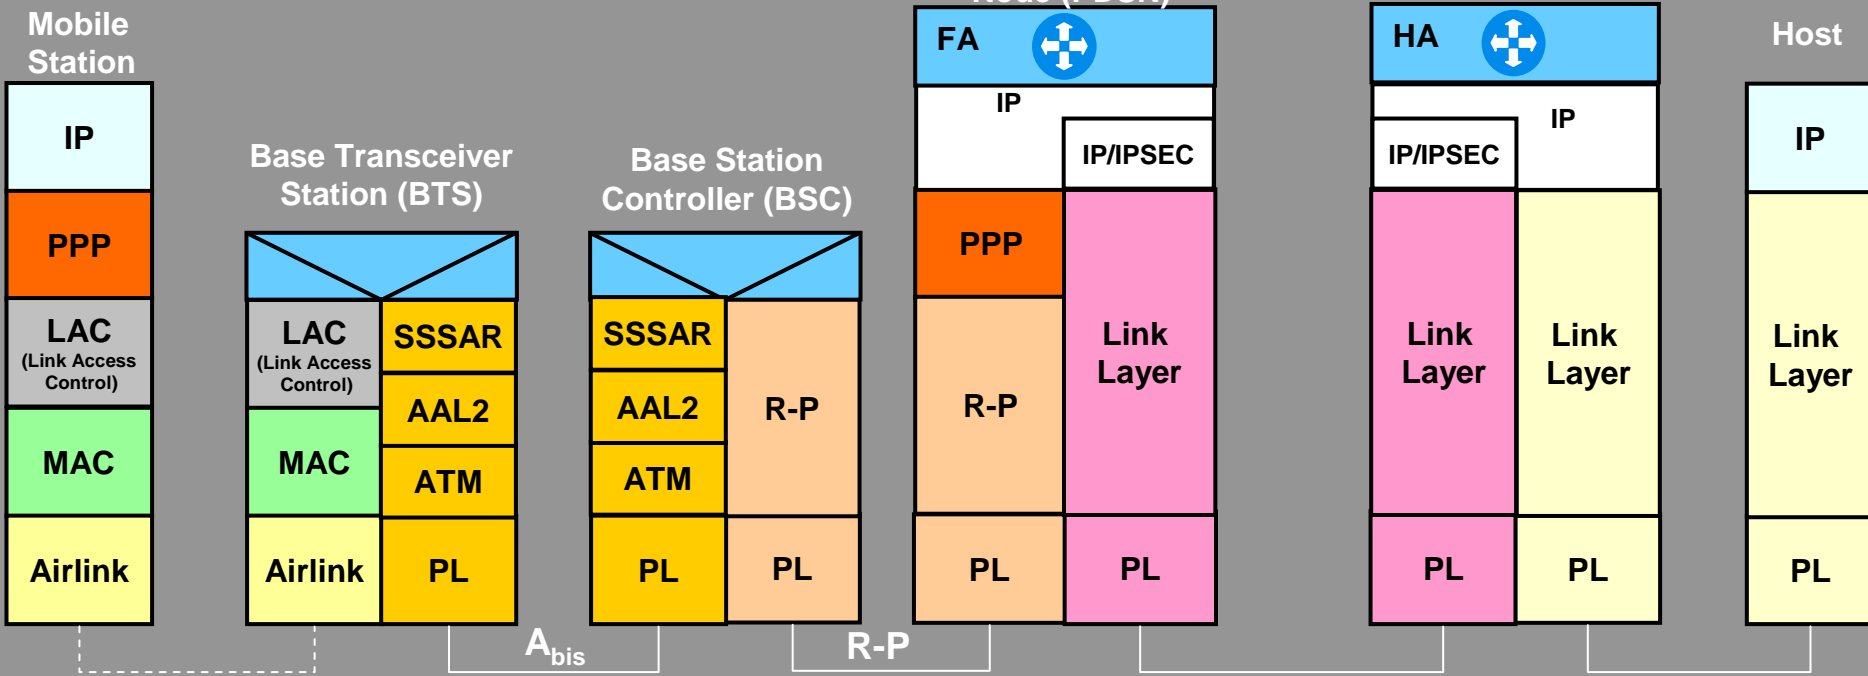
Mobile Station

IP
PPP
LAC
(Link Access Control)
MAC
Airlink

Base Transceiver Station (BTS)

LAC
(Link Access Control)
MAC
Airlink
SSSAR
AAL2
ATM
PL

Base Station Controller (BSC)

SSSAR
AAL2
ATM
PL
R-P
PL

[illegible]

FA
IP
IP/IPSEC
PPP
R-P
PL
Link Layer
PL

HA
IP
IP/IPSEC
Link Layer
PL
Link Layer
PL

Host

IP
Link Layer
PL

$A_{bis}$

R-P